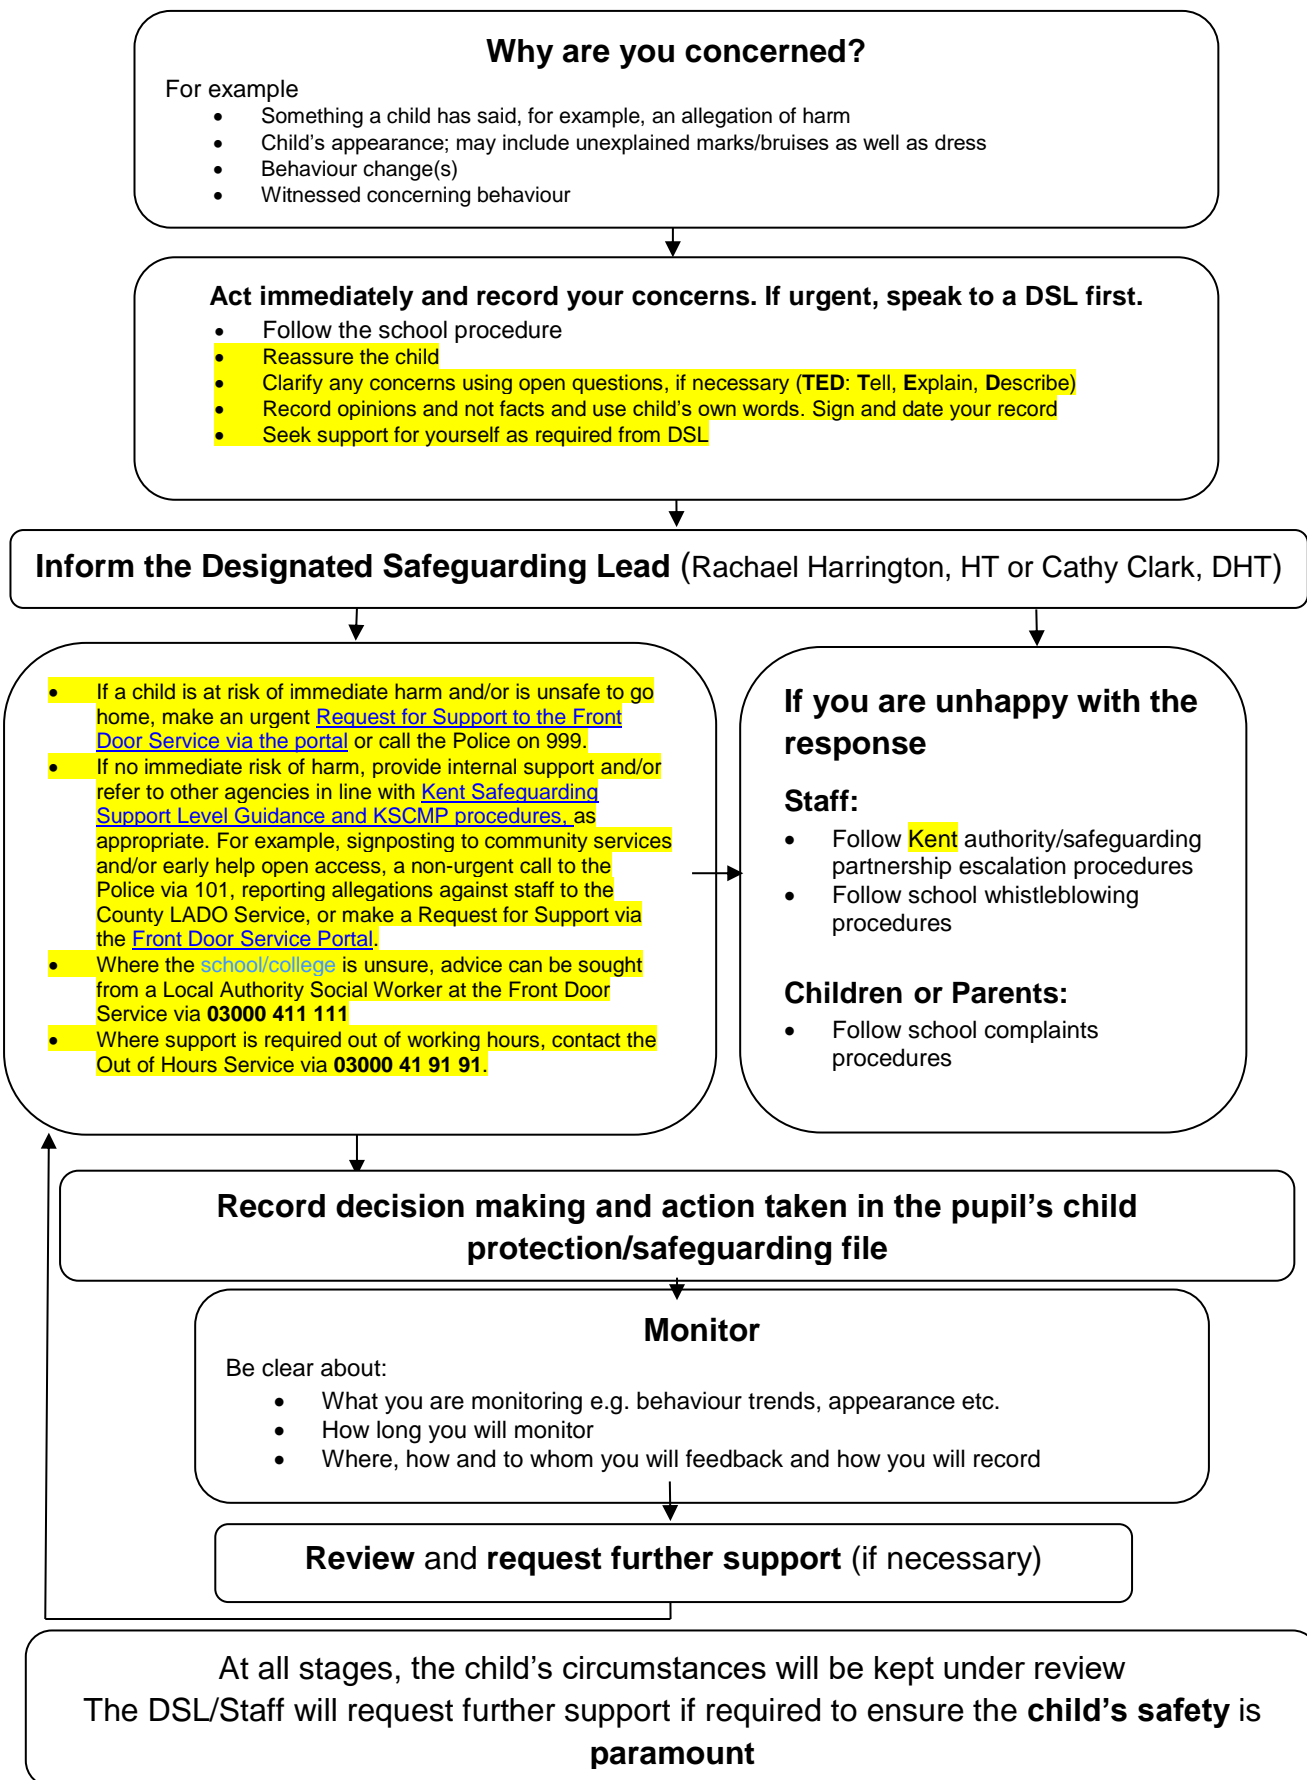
Why are you concerned?

For example

- Something a child has said, for example, an allegation of harm
- Child's appearance; may include unexplained marks/bruises as well as dress
- Behaviour change(s)
- Witnessed concerning behaviour

Act immediately and record your concerns. If urgent, speak to a DSL first.

- Follow the school procedure
- Reassure the child
- Clarify any concerns using open questions, if necessary (TED: Tell, Explain, Describe)
- Record opinions and not facts and use child's own words. Sign and date your record
- Seek support for yourself as required from DSL

Inform the Designated Safeguarding Lead (Rachael Harrington, HT or Cathy Clark, DHT)

- If a child is at risk of immediate harm and/or is unsafe to go home, make an urgent Request for Support to the Front Door Service via the portal or call the Police on 999.
- If no immediate risk of harm, provide internal support and/or refer to other agencies in line with Kent Safeguarding Support Level Guidance and KSCMP procedures, as appropriate. For example, signposting to community services and/or early help open access, a non-urgent call to the Police via 101, reporting allegations against staff to the County LADO Service, or make a Request for Support via the Front Door Service Portal.
- Where the school/college is unsure, advice can be sought from a Local Authority Social Worker at the Front Door Service via 03000 411 111
- Where support is required out of working hours, contact the Out of Hours Service via 03000 41 91 91.

If you are unhappy with the response

Staff:

- Follow Kent authority/safeguarding partnership escalation procedures
- Follow school whistleblowing procedures

Children or Parents:

- Follow school complaints procedures

Record decision making and action taken in the pupil's child protection/safeguarding file

Monitor

Be clear about:

- What you are monitoring e.g. behaviour trends, appearance etc.
- How long you will monitor
- Where, how and to whom you will feedback and how you will record

Review and request further support (if necessary)

At all stages, the child's circumstances will be kept under review
The DSL/Staff will request further support if required to ensure the child's safety is paramount